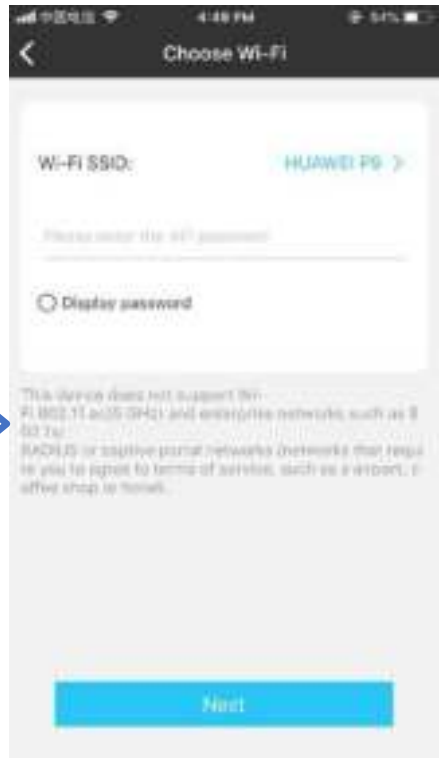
中国电信 4:46 PM 84%

Choose Wi-Fi

Wi-Fi SSID: HUAWEI P9 >

Please enter the Wi-Fi password

Display password

This device does not support Wi-Fi 802.11 ac(5 GHz) and enterprise networks such as 802.1x-RADIUS or captive portal networks (networks that require you to agree to terms of service, such as a airport, coffee shop or hotel).

Next